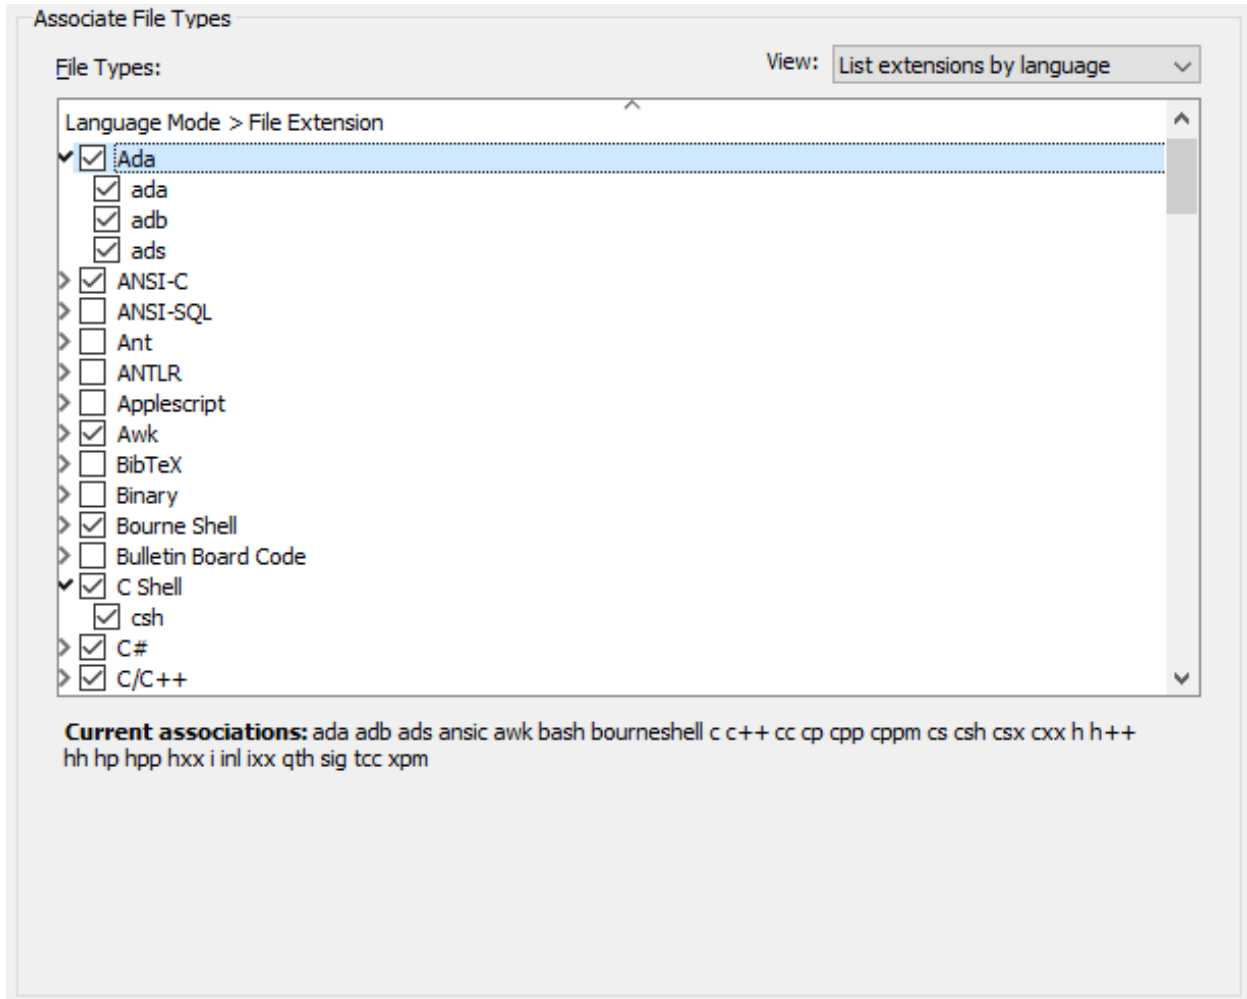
Associate File Types

File Types:

View: List extensions by language

Language Mode > File Extension

Ada
ada
adb
ads
ANSI-C
ANSI-SQL
Ant
ANTLR
Applescript
Awk
BibTeX
Binary
Bourne Shell
Bulletin Board Code
C Shell
csh
C#
C/C++

**Current associations:** ada adb ads ansic awk bash bourneshell c c++ cc cp cpp cppm cs csh csx cxx h h++ hh hp hpp hxx i inl ixx qth sig tcc xpm